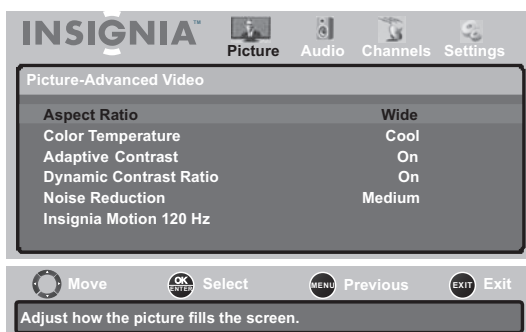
INSIGNIA™ Picture Audio Channels Settings

Picture-Advanced Video

| | |
|---|---|
| Aspect Ratio | Wide |
| Color Temperature | Cool |
| Adaptive Contrast | On |
| Dynamic Contrast Ratio | On |
| Noise Reduction | Medium |
| Insignia Motion 120 Hz | |

Move OK ENTER Select MENU Previous EXIT Exit

Adjust how the picture fills the screen.